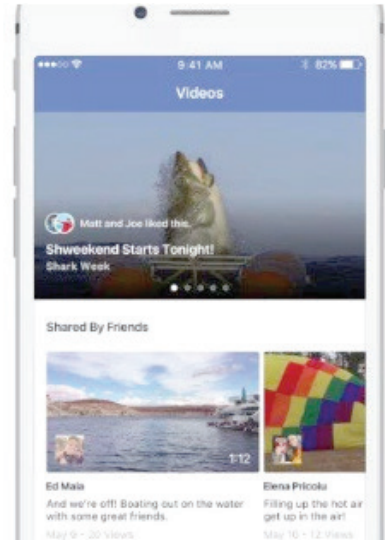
9:41 AM
82%

Videos

Matt and Joe liked this.

Shweekend Starts Tonight!

Shark Week

Shared By Friends

1:12

Ed Maia

And we're off! Boating out on the water with some great friends.

May 9 · 20 Views

Elena Pricolu

Filling up the hot air get up in the air!

May 10 · 12 Views